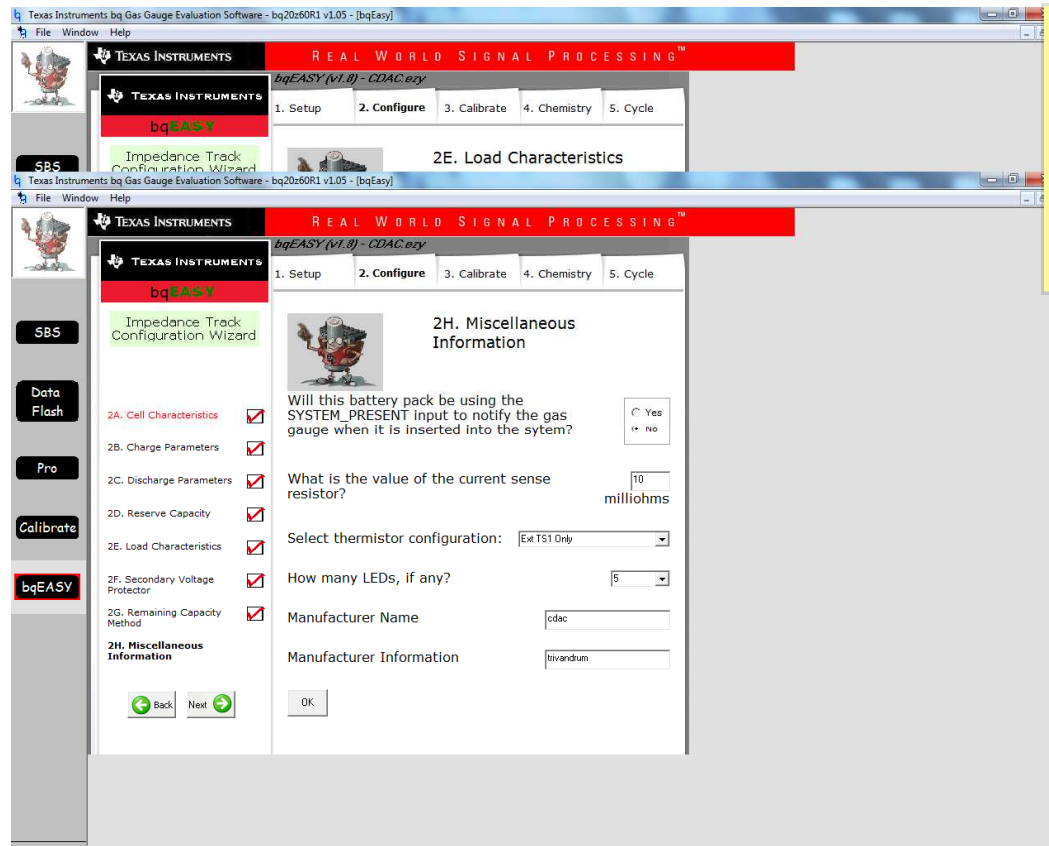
Texas Instruments bq Gas Gauge Evaluation Software - bq20z60R1 v1.05 - [bqEasy]
File Window Help
TEXAS INSTRUMENTS
REAL WORLD SIGNAL PROCESSING™
bqEASY (v1.8) - CDAC.ezy
TEXAS INSTRUMENTS
bqEASY
1. Setup 2. Configure 3. Calibrate 4. Chemistry 5. Cycle
Impedance Track Configuration Wizard
2E. Load Characteristics
SBS

Texas Instruments bq Gas Gauge Evaluation Software - bq20z60R1 v1.05 - [bqEasy]
File Window Help
TEXAS INSTRUMENTS
REAL WORLD SIGNAL PROCESSING™
bqEASY (v1.8) - CDAC.ezy
TEXAS INSTRUMENTS
bqEASY
1. Setup 2. Configure 3. Calibrate 4. Chemistry 5. Cycle
Impedance Track Configuration Wizard
SBS
Data Flash
Pro
Calibrate
bqEASY
2A. Cell Characteristics
2B. Charge Parameters
2C. Discharge Parameters
2D. Reserve Capacity
2E. Load Characteristics
2F. Secondary Voltage Protector
2G. Remaining Capacity Method
2H. Miscellaneous Information
Back Next

2H. Miscellaneous Information

Will this battery pack be using the SYSTEM_PRESENT input to notify the gas gauge when it is inserted into the sytem?
Yes
No

What is the value of the current sense resistor?
10
milliohms

Select thermistor configuration: Ext TS1 Only

How many LEDs, if any? 5

Manufacturer Name cdac

Manufacturer Information trivandrum

OK